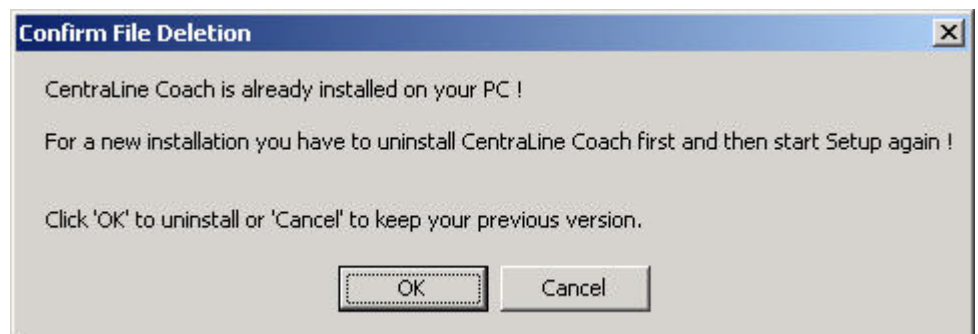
Confirm File Deletion

CentraLine Coach is already installed on your PC !

For a new installation you have to uninstall CentraLine Coach first and then start Setup again !

Click 'OK' to uninstall or 'Cancel' to keep your previous version.

OK

Cancel